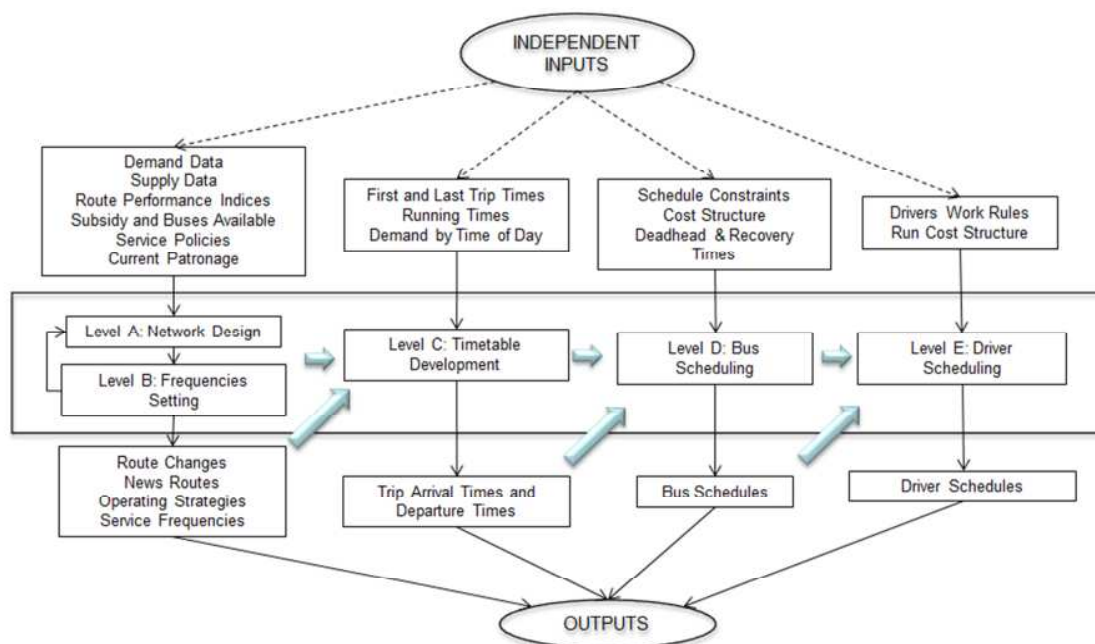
INDEPENDENT INPUTS

Demand Data
Supply Data
Route Performance Indices
Subsidy and Buses Available
Service Policies
Current Patronage

First and Last Trip Times
Running Times
Demand by Time of Day

Schedule Constraints
Cost Structure
Deadhead & Recovery Times

Drivers Work Rules
Run Cost Structure

Level A: Network Design

Level B: Frequencies Setting

Level C: Timetable Development

Level D: Bus Scheduling

Level E: Driver Scheduling

Route Changes
News Routes
Operating Strategies
Service Frequencies

Trip Arrival Times and Departure Times

Bus Schedules

Driver Schedules

OUTPUTS